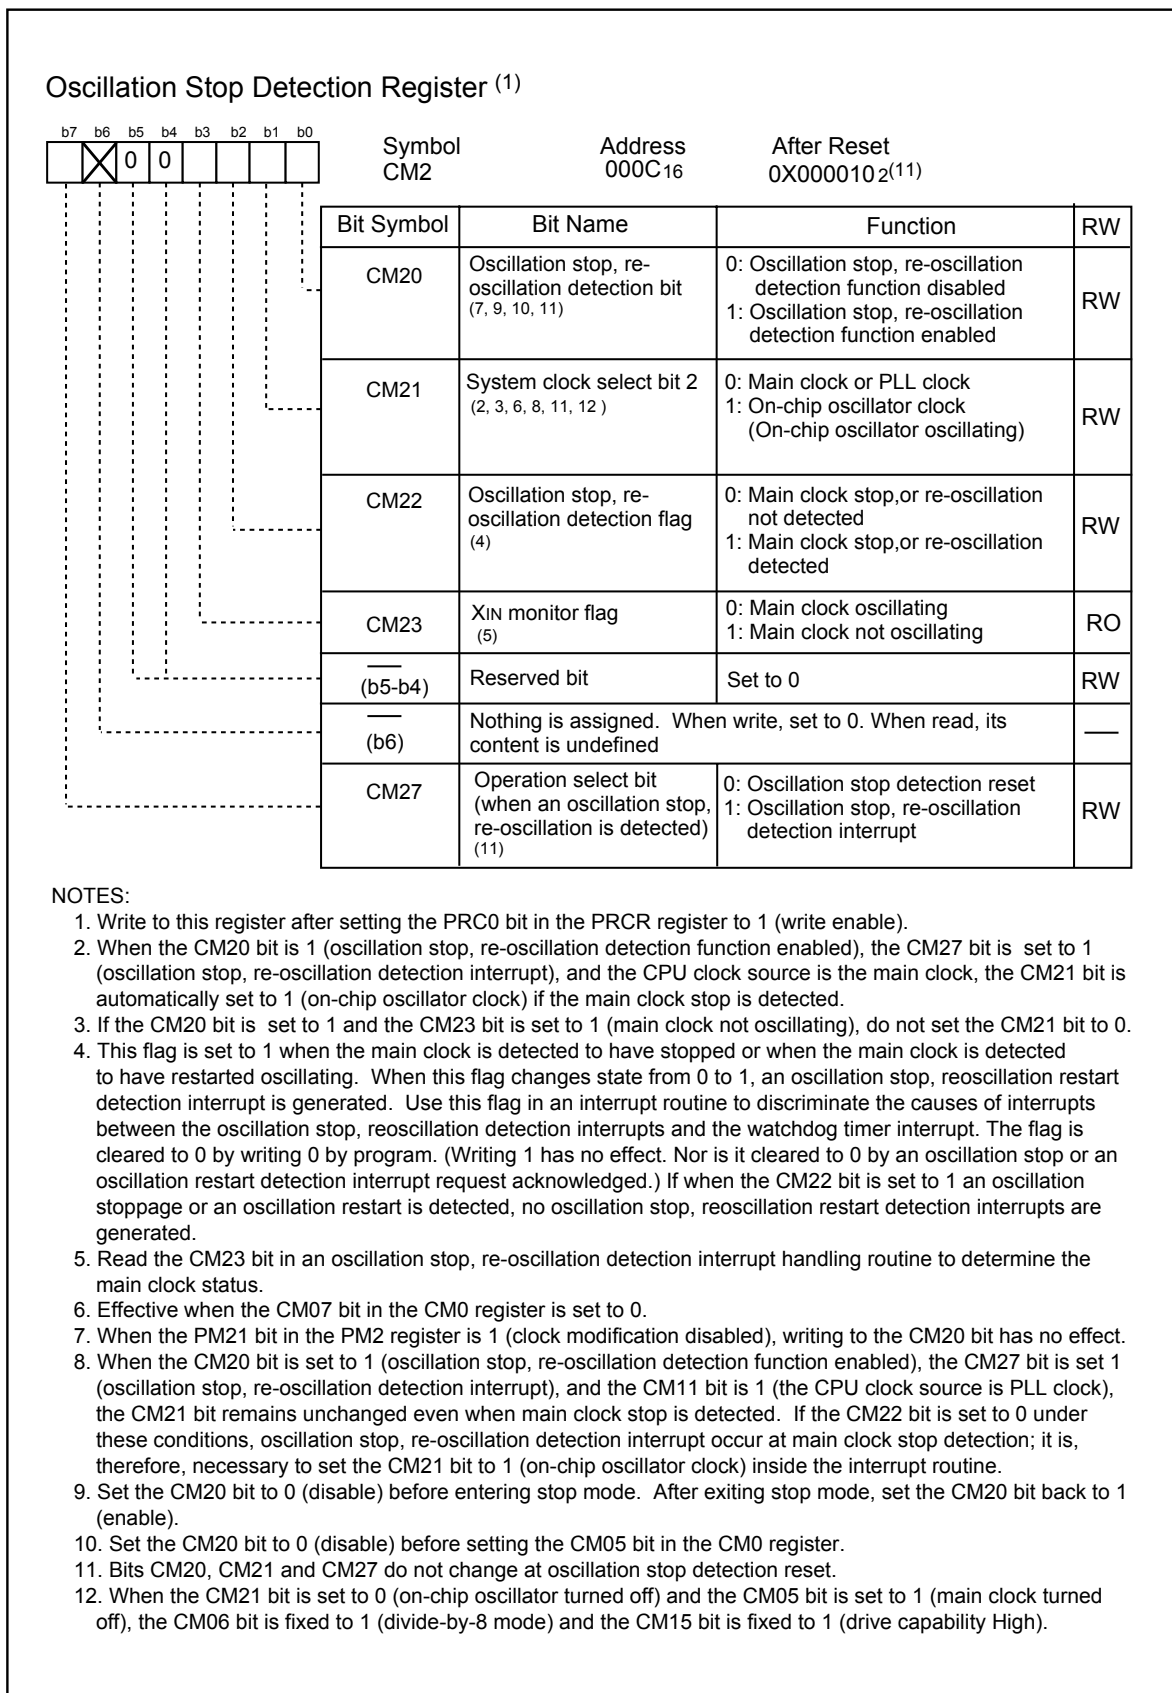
Oscillation Stop Detection Register $^{(1)}$

b7 b6 b5 b4 b3 b2 b1 b0
0 0

Symbol CM2
Address 000C$_{16}$
After Reset 0X000010$_{2}$$^{(11)}$

| Bit Symbol | Bit Name | Function | RW |
|---|---|---|---|
| CM20 | Oscillation stop, re-oscillation detection bit (7, 9, 10, 11) | 0: Oscillation stop, re-oscillation detection function disabled 1: Oscillation stop, re-oscillation detection function enabled | RW |
| CM21 | System clock select bit 2 (2, 3, 6, 8, 11, 12 ) | 0: Main clock or PLL clock 1: On-chip oscillator clock (On-chip oscillator oscillating) | RW |
| CM22 | Oscillation stop, re-oscillation detection flag (4) | 0: Main clock stop,or re-oscillation not detected 1: Main clock stop,or re-oscillation detected | RW |
| CM23 | XIN monitor flag (5) | 0: Main clock oscillating 1: Main clock not oscillating | RO |
| — (b5-b4) | Reserved bit | Set to 0 | RW |
| — (b6) | Nothing is assigned. When write, set to 0. When read, its content is undefined | | — |
| CM27 | Operation select bit (when an oscillation stop, re-oscillation is detected) (11) | 0: Oscillation stop detection reset 1: Oscillation stop, re-oscillation detection interrupt | RW |

NOTES:
1. Write to this register after setting the PRC0 bit in the PRCR register to 1 (write enable).
2. When the CM20 bit is 1 (oscillation stop, re-oscillation detection function enabled), the CM27 bit is set to 1 (oscillation stop, re-oscillation detection interrupt), and the CPU clock source is the main clock, the CM21 bit is automatically set to 1 (on-chip oscillator clock) if the main clock stop is detected.
3. If the CM20 bit is set to 1 and the CM23 bit is set to 1 (main clock not oscillating), do not set the CM21 bit to 0.
4. This flag is set to 1 when the main clock is detected to have stopped or when the main clock is detected to have restarted oscillating. When this flag changes state from 0 to 1, an oscillation stop, reoscillation restart detection interrupt is generated. Use this flag in an interrupt routine to discriminate the causes of interrupts between the oscillation stop, reoscillation detection interrupts and the watchdog timer interrupt. The flag is cleared to 0 by writing 0 by program. (Writing 1 has no effect. Nor is it cleared to 0 by an oscillation stop or an oscillation restart detection interrupt request acknowledged.) If when the CM22 bit is set to 1 an oscillation stoppage or an oscillation restart is detected, no oscillation stop, reoscillation restart detection interrupts are generated.
5. Read the CM23 bit in an oscillation stop, re-oscillation detection interrupt handling routine to determine the main clock status.
6. Effective when the CM07 bit in the CM0 register is set to 0.
7. When the PM21 bit in the PM2 register is 1 (clock modification disabled), writing to the CM20 bit has no effect.
8. When the CM20 bit is set to 1 (oscillation stop, re-oscillation detection function enabled), the CM27 bit is set 1 (oscillation stop, re-oscillation detection interrupt), and the CM11 bit is 1 (the CPU clock source is PLL clock), the CM21 bit remains unchanged even when main clock stop is detected. If the CM22 bit is set to 0 under these conditions, oscillation stop, re-oscillation detection interrupt occur at main clock stop detection; it is, therefore, necessary to set the CM21 bit to 1 (on-chip oscillator clock) inside the interrupt routine.
9. Set the CM20 bit to 0 (disable) before entering stop mode. After exiting stop mode, set the CM20 bit back to 1 (enable).
10. Set the CM20 bit to 0 (disable) before setting the CM05 bit in the CM0 register.
11. Bits CM20, CM21 and CM27 do not change at oscillation stop detection reset.
12. When the CM21 bit is set to 0 (on-chip oscillator turned off) and the CM05 bit is set to 1 (main clock turned off), the CM06 bit is fixed to 1 (divide-by-8 mode) and the CM15 bit is fixed to 1 (drive capability High).